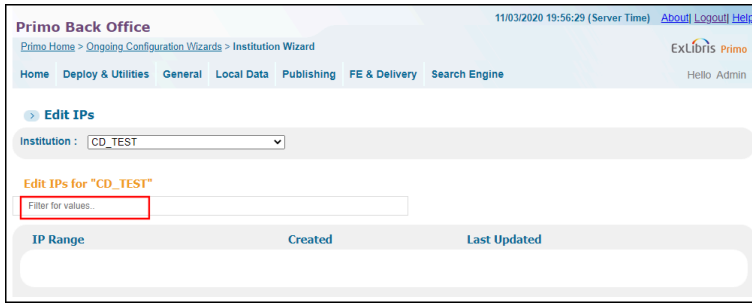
Primo Back Office

11/03/2020 19:56:29 (Server Time) About| Logout| Help

Primo Home > Ongoing Configuration Wizards > Institution Wizard

ExLibris Primo

Home Deploy & Utilities General Local Data Publishing FE & Delivery Search Engine

Hello Admin

Edit IPs

Institution : CD_TEST

Edit IPs for "CD_TEST"

Filter for values..

| IP Range | Created | Last Updated |
|---|---|---|